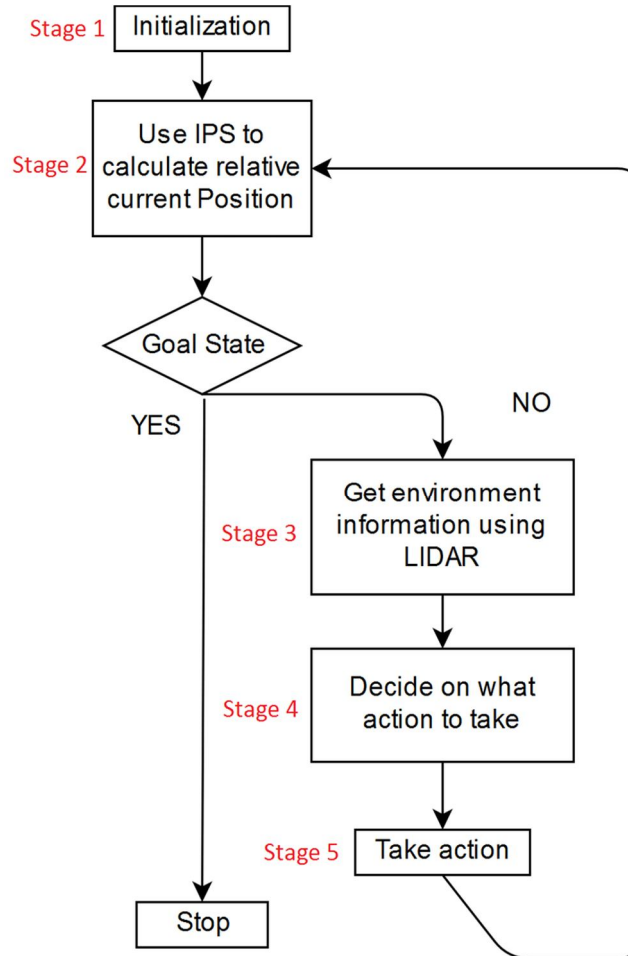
Stage 1 Initialization

Stage 2 Use IPS to calculate relative current Position

Goal State

YES

NO

Stage 3 Get environment information using LIDAR

Stage 4 Decide on what action to take

Stage 5 Take action

Stop